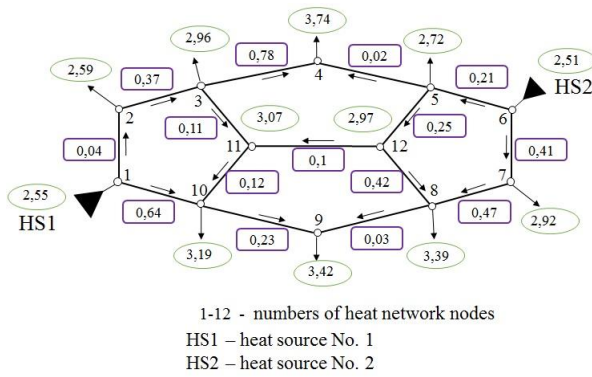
3,74

2,96

0,78

0,02

2,72

2,51

2,59

0,37

4

0,21

HS2

3

5

6

2

0,11

3,07

2,97

0,25

11

12

0,41

0,04

0,1

1

7

2,55

0,12

0,42

10

8

HS1

0,64

9

0,47

2,92

0,23

0,03

3,19

3,39

3,42

1-12 - numbers of heat network nodes
HS1 – heat source No. 1
HS2 – heat source No. 2